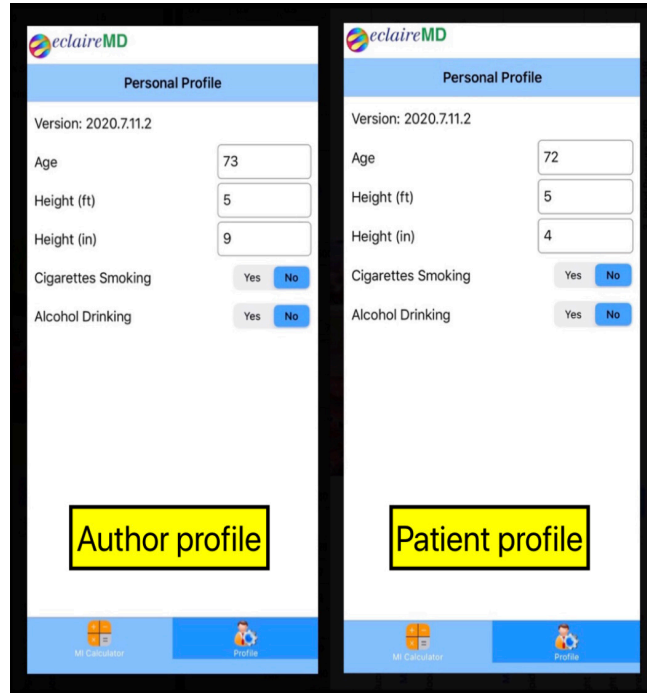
eclaireMD

Personal Profile

Version: 2020.7.11.2

Age 73

Height (ft) 5

Height (in) 9

Cigarettes Smoking Yes No

Alcohol Drinking Yes No

Author profile

MI Calculator Profile

eclaireMD

Personal Profile

Version: 2020.7.11.2

Age 72

Height (ft) 5

Height (in) 4

Cigarettes Smoking Yes No

Alcohol Drinking Yes No

Patient profile

MI Calculator Profile